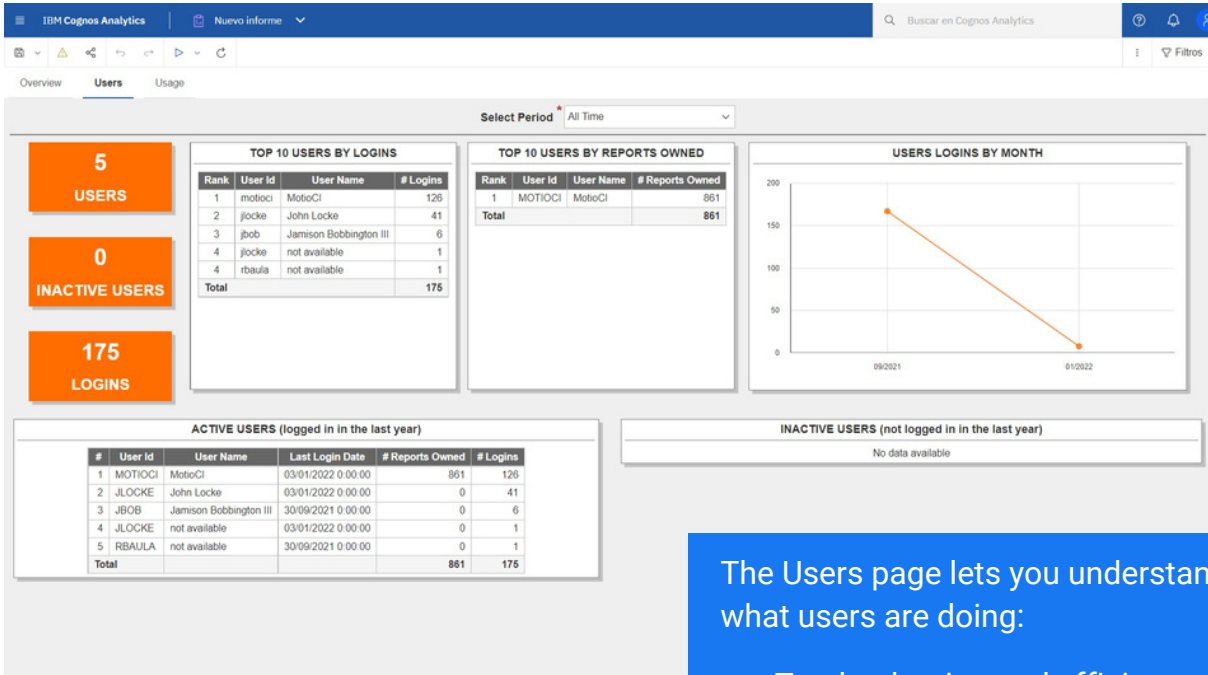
IBM Cognos Analytics | Nuevo informe

Buscar en Cognos Analytics

Filtros

Overview Users Usage

Select Period * All Time

5
USERS

0
INACTIVE USERS

175
LOGINS

TOP 10 USERS BY LOGINS

| Rank | User Id | User Name | # Logins |
|---|---|---|---|
| 1 | motioci | MotioCI | 126 |
| 2 | jlocke | John Locke | 41 |
| 3 | jbob | Jamison Bobbington III | 6 |
| 4 | jlocke | not available | 1 |
| 4 | rbaula | not available | 1 |
| Total | | | 175 |

TOP 10 USERS BY REPORTS OWNED

| Rank | User Id | User Name | # Reports Owned |
|---|---|---|---|
| 1 | MOTIOCI | MotioCI | 861 |
| Total | | | 861 |

USERS LOGINS BY MONTH

200
150
100
50
0
09/2021
01/2022

ACTIVE USERS (logged in in the last year)

| # | User Id | User Name | Last Login Date | # Reports Owned | # Logins |
|---|---|---|---|---|---|
| 1 | MOTIOCI | MotioCI | 03/01/2022 0:00:00 | 861 | 126 |
| 2 | JLOCKE | John Locke | 03/01/2022 0:00:00 | 0 | 41 |
| 3 | JBOB | Jamison Bobbington III | 30/09/2021 0:00:00 | 0 | 6 |
| 4 | JLOCKE | not available | 03/01/2022 0:00:00 | 0 | 1 |
| 5 | RBAULA | not available | 30/09/2021 0:00:00 | 0 | 1 |
| Total | | | | 861 | 175 |

INACTIVE USERS (not logged in in the last year)

No data available

The Users page lets you understan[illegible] what users are doing:

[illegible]